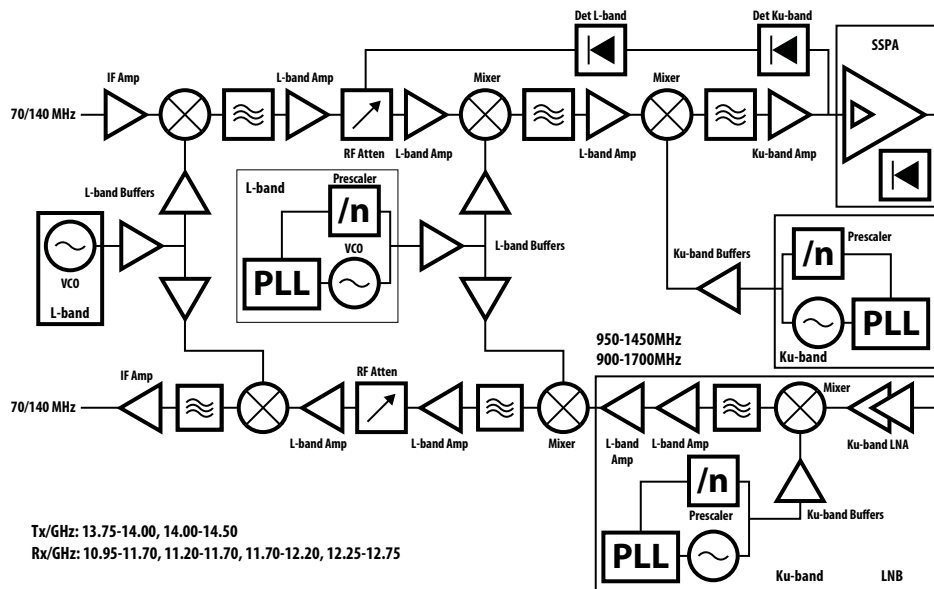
Det L-band
Det Ku-band
SSPA
IF Amp
L-band Amp
Mixer
Mixer
70/140 MHz
RF Atten
L-band Amp
L-band Amp
Ku-band Amp
L-band Buffers
L-band
Prescaler
/n
VCO
PLL
L-band Buffers
VCO
L-band
Ku-band Buffers
/n
Prescaler
PLL
Ku-band
950-1450MHz
900-1700MHz
IF Amp
RF Atten
Mixer
70/140 MHz
L-band Amp
L-band Amp
Mixer
L-band Amp
L-band Amp
Ku-band LNA
/n
Prescaler
Ku-band Buffers
PLL
Ku-band
LNB
Tx/GHz: 13.75-14.00, 14.00-14.50
Rx/GHz: 10.95-11.70, 11.20-11.70, 11.70-12.20, 12.25-12.75